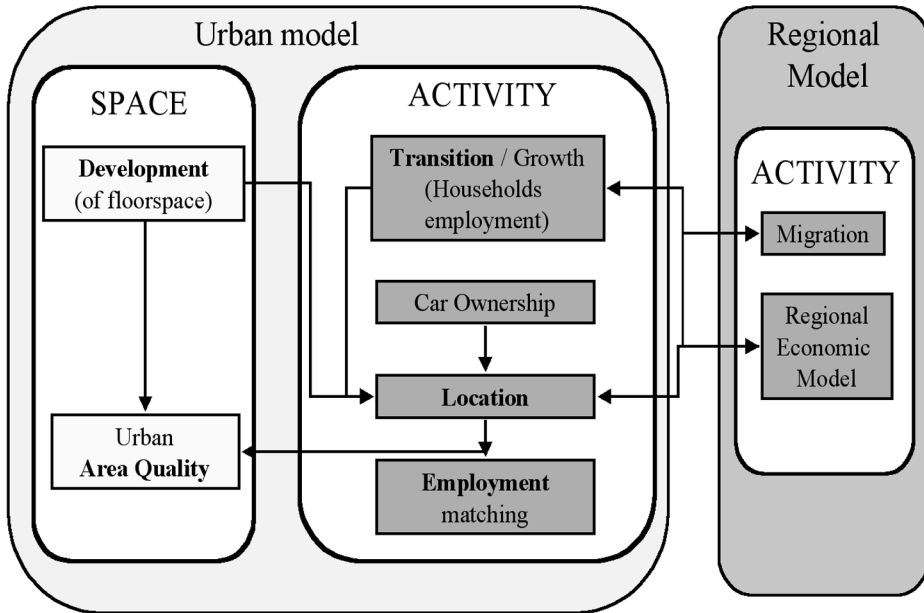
Urban model

SPACE

Development (of floorspace)

Urban Area Quality

ACTIVITY

Transition / Growth (Households employment)

Car Ownership

Location

Employment matching

Regional Model

ACTIVITY

Migration

Regional Economic Model